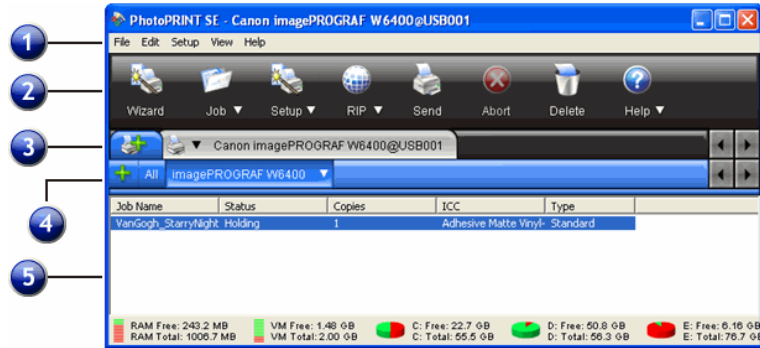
1
2
3
4
5

PhotoPRINT SE - Canon imagePROGRAF W6400@USB001

File Edit Setup View Help

Wizard Job ▼ Setup ▼ RIP ▼ Send Abort Delete Help ▼

▼ Canon imagePROGRAF W6400@USB001

All imagePROGRAF W6400 ▼

| Job Name | Status | Copies | ICC | Type |
|---|---|---|---|---|
| VanGogh_StarryNight | Holding | 1 | Adhesive Matte Vinyl- | Standard |

RAM Free: 243.2 MB
RAM Total: 1006.7 MB
VM Free: 1.48 GB
VM Total: 2.00 GB
C: Free: 22.7 GB
C: Total: 55.5 GB
D: Free: 50.8 GB
D: Total: 56.3 GB
E: Free: 6.16 GB
E: Total: 76.7 GB